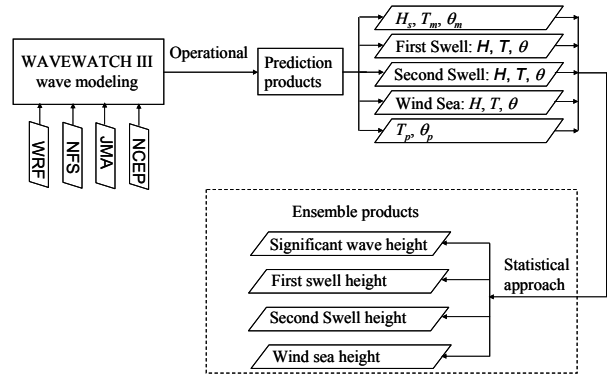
WAVEWATCH III wave modeling

Operational

Prediction products

$H_s$, $T_m$, $\theta_m$

First Swell: $H$, $T$, $\theta$

Second Swell: $H$, $T$, $\theta$

Wind Sea: $H$, $T$, $\theta$

$T_p$, $\theta_p$

WRF

NFS

JMA

NCEP

Ensemble products

Significant wave height

First swell height

Second Swell height

Wind sea height

Statistical approach